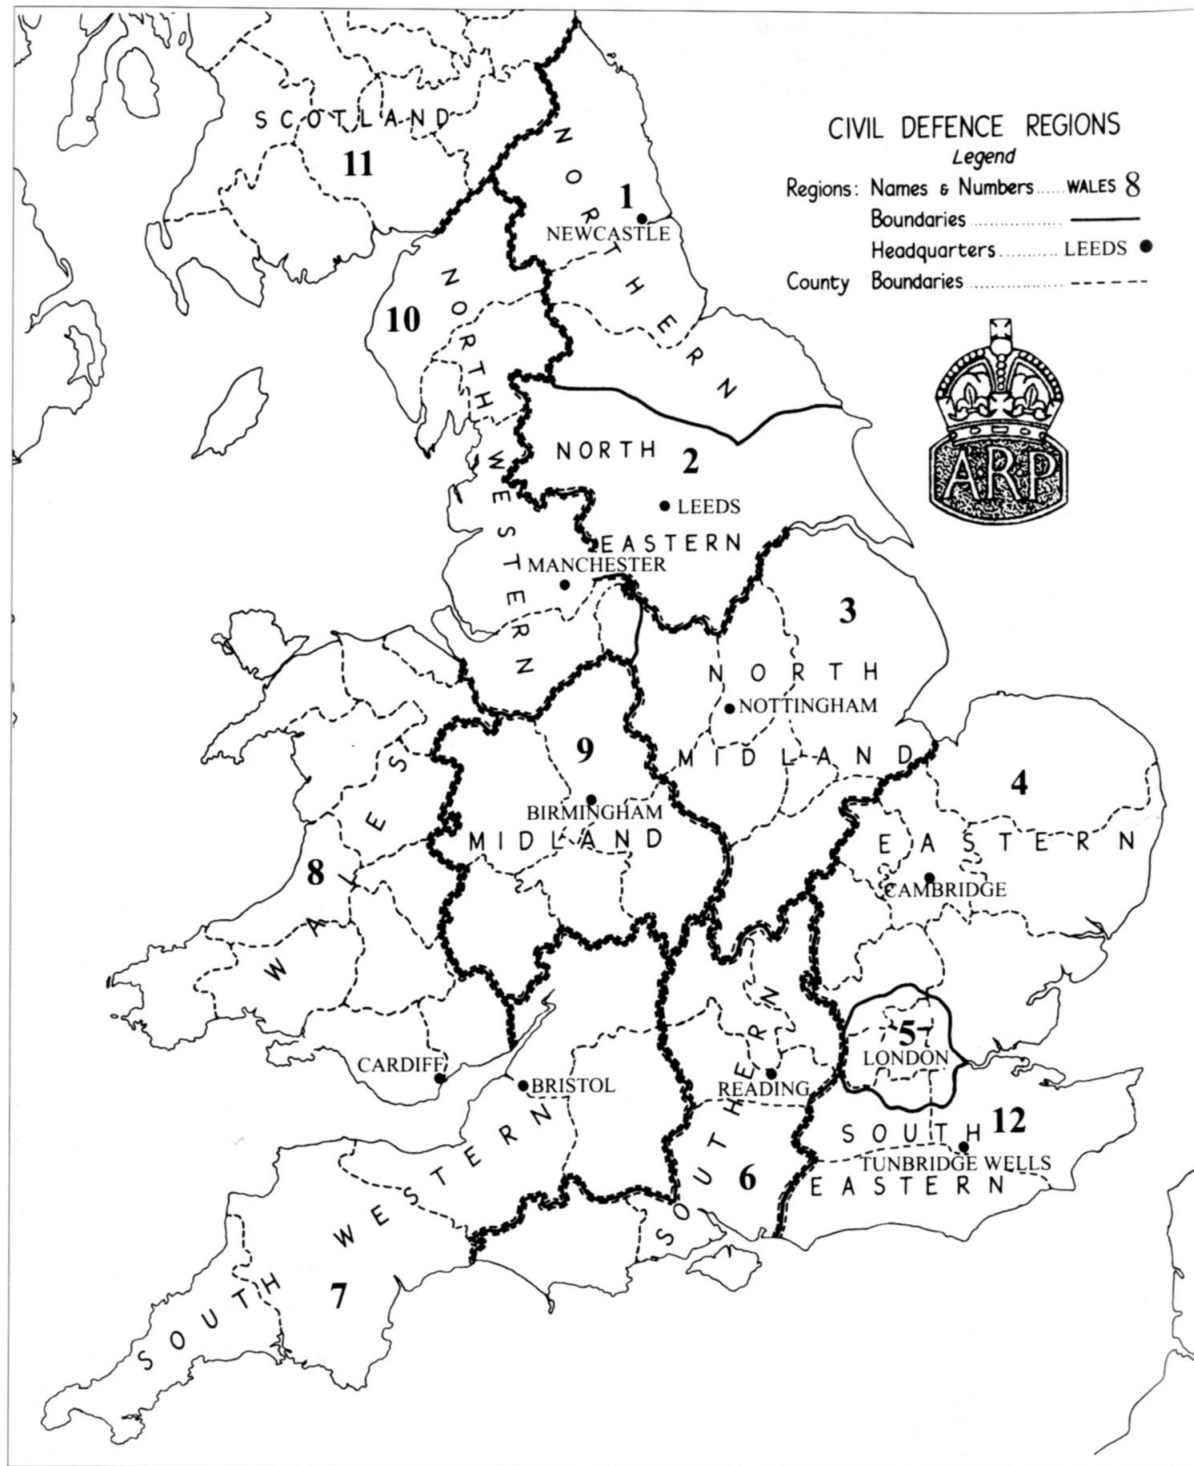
CIVIL DEFENCE REGIONS
Legend
Regions: Names & Numbers ...... WALES 8
Boundaries ..................
Headquarters .......... LEEDS
County Boundaries ..................

ARP

SCOTLAND
11

NORTHERN
1
NEWCASTLE

NORTH WESTERN
10
MANCHESTER

NORTH EASTERN
2
LEEDS

NORTH MIDLAND
3
NOTTINGHAM

MIDLAND
9
BIRMINGHAM

WALES
8
CARDIFF

EASTERN
4
CAMBRIDGE

5
LONDON

SOUTHERN
6
READING

SOUTH EASTERN
12
TUNBRIDGE WELLS

SOUTH WESTERN
7
BRISTOL